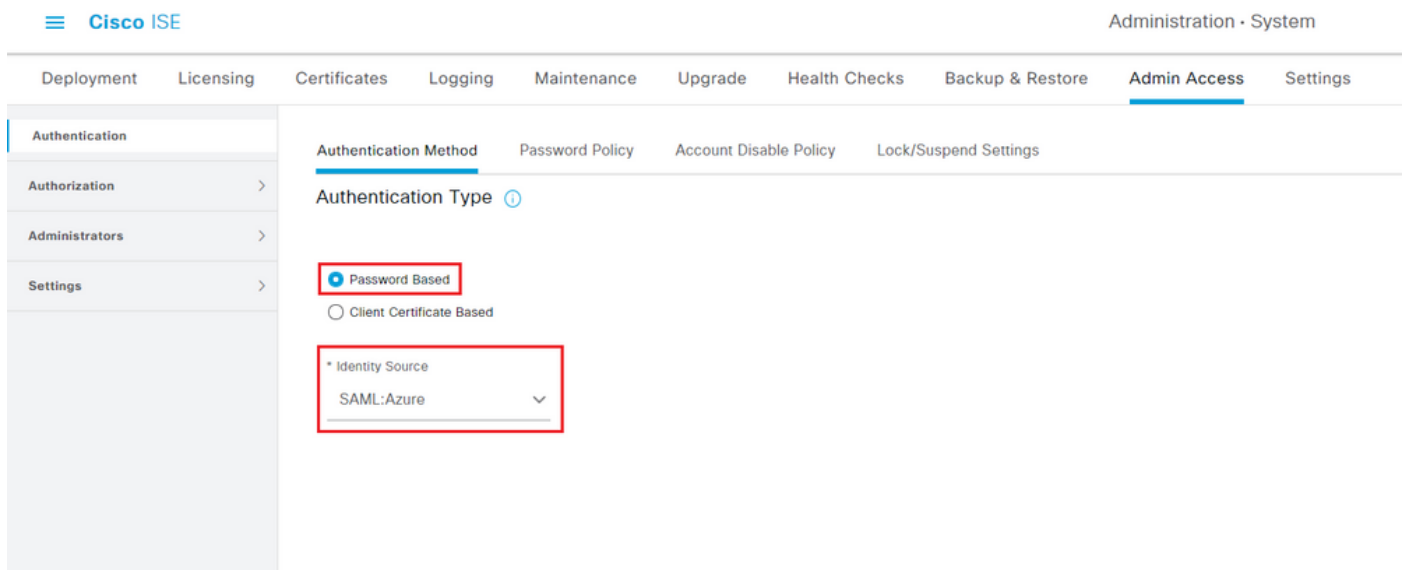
Cisco ISE

Administration · System

Deployment Licensing Certificates Logging Maintenance Upgrade Health Checks Backup & Restore Admin Access Settings

Authentication

Authorization

Administrators

Settings

Authentication Method Password Policy Account Disable Policy Lock/Suspend Settings

Authentication Type

Password Based

Client Certificate Based

* Identity Source

SAML:Azure